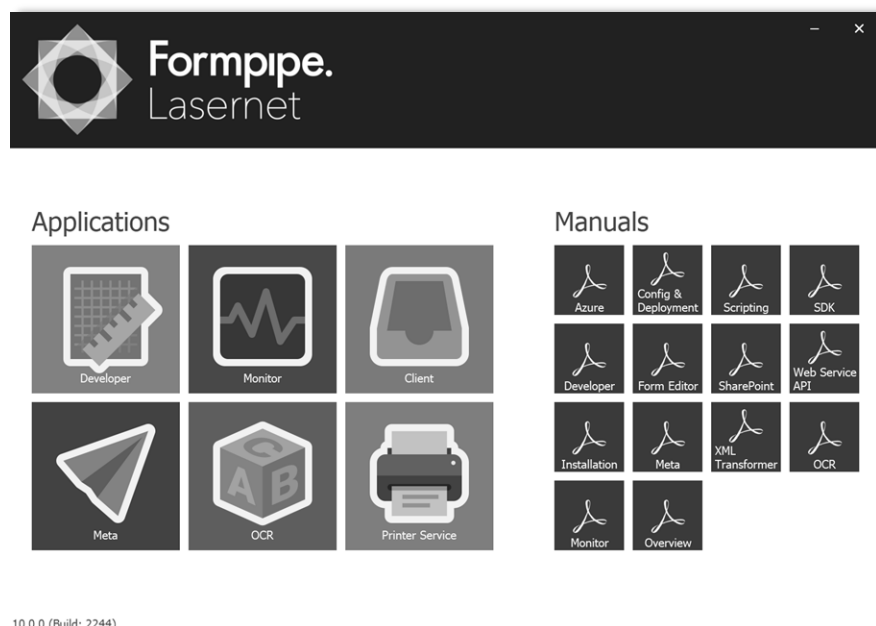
Formpipe.
Lasernet

Applications

Developer
Monitor
Client
Meta
OCR
Printer Service

Manuals

Azure
Config & Deployment
Scripting
SDK
Developer
Form Editor
SharePoint
Web Service API
Installation
Meta
XML Transformer
OCR
Monitor
Overview

10.0.0 (Build: 2244)